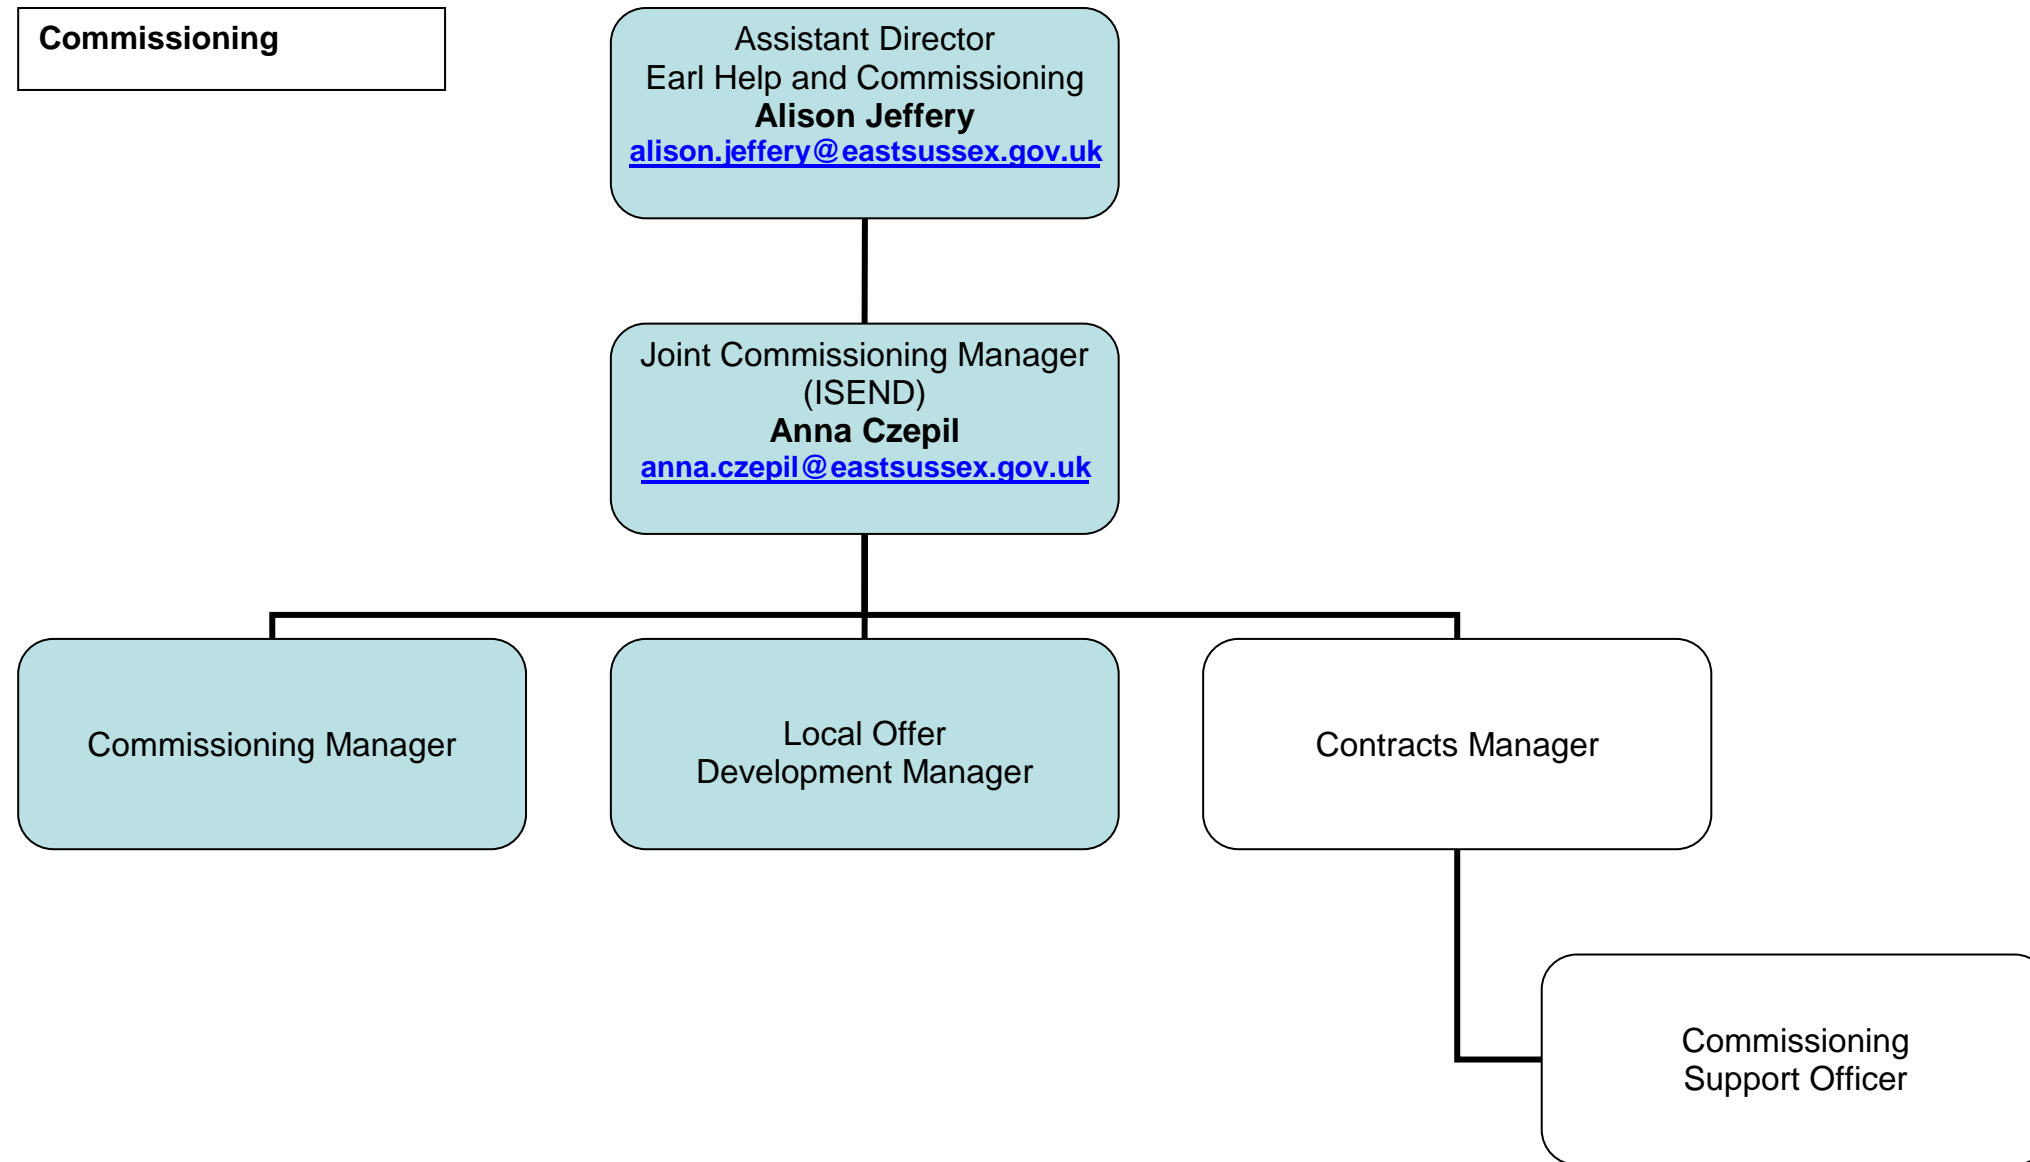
Commissioning

Assistant Director
Earl Help and Commissioning
Alison Jeffery
alison.jeffery@eastsussex.gov.uk

Joint Commissioning Manager
(ISEND)
Anna Czepil
anna.czepil@eastsussex.gov.uk

Commissioning Manager

Local Offer
Development Manager

Contracts Manager

Commissioning
Support Officer